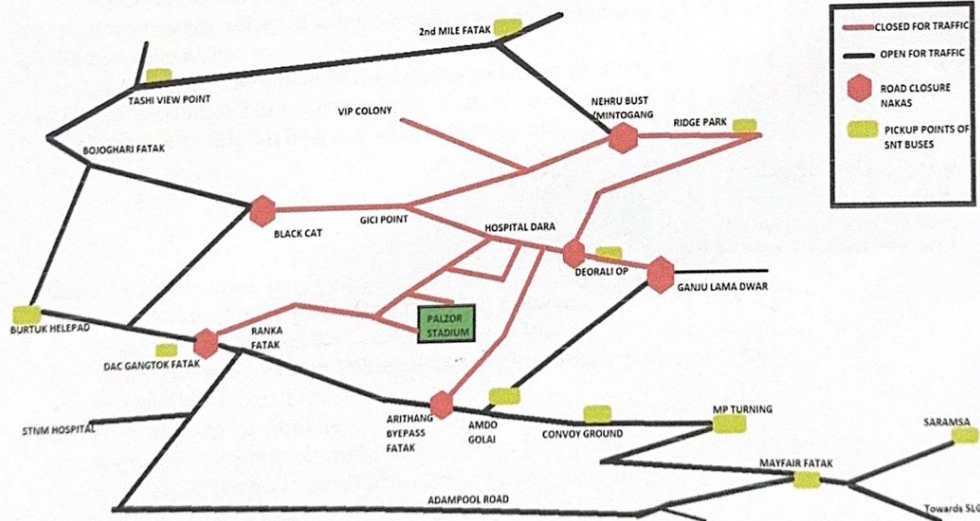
CLOSED FOR TRAFFIC
OPEN FOR TRAFFIC
ROAD CLOSURE NAKAS
PICKUP POINTS OF SNT BUSES

2nd MILE FATAK
TASHI VIEW POINT
VIP COLONY
NEHRU BUST /MINTOGANG
RIDGE PARK
BOJOGHARI FATAK
BLACK CAT
GICI POINT
HOSPITAL DARA
DEORALI OP
GANJU LAMA DWAR
PALZOR STADIUM
BURTUK HELEPAD
RANKA FATAK
DAC GANGTOK FATAK
STNM HOSPITAL
ARITHANG BYEPASS FATAK
AMDO GOLAI
CONVOY GROUND
MP TURNING
SARAMSA
MAYFAIR FATAK
ADAMPOOL ROAD
Towards SLG